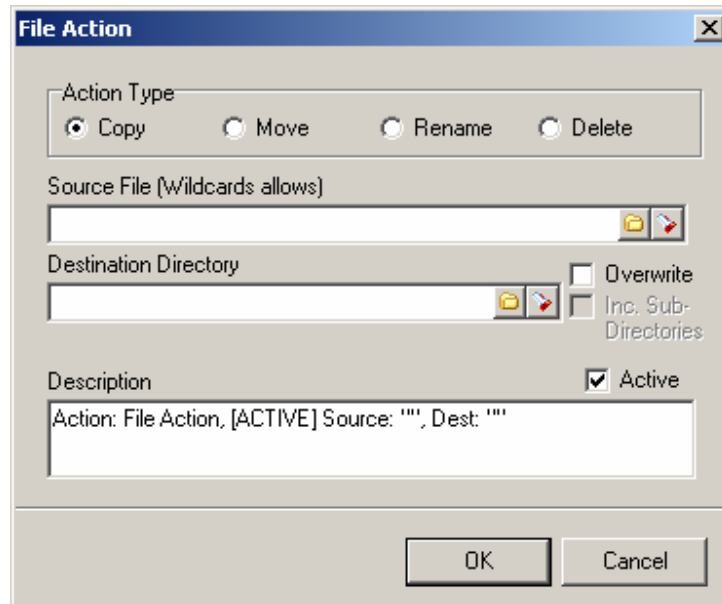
File Action

Action Type

Copy

Move

Rename

Delete

Source File (Wildcards allows)

Destination Directory

Overwrite

Inc. Sub-Directories

Description

Active

Action: File Action, [ACTIVE] Source: "", Dest: ""

OK

Cancel